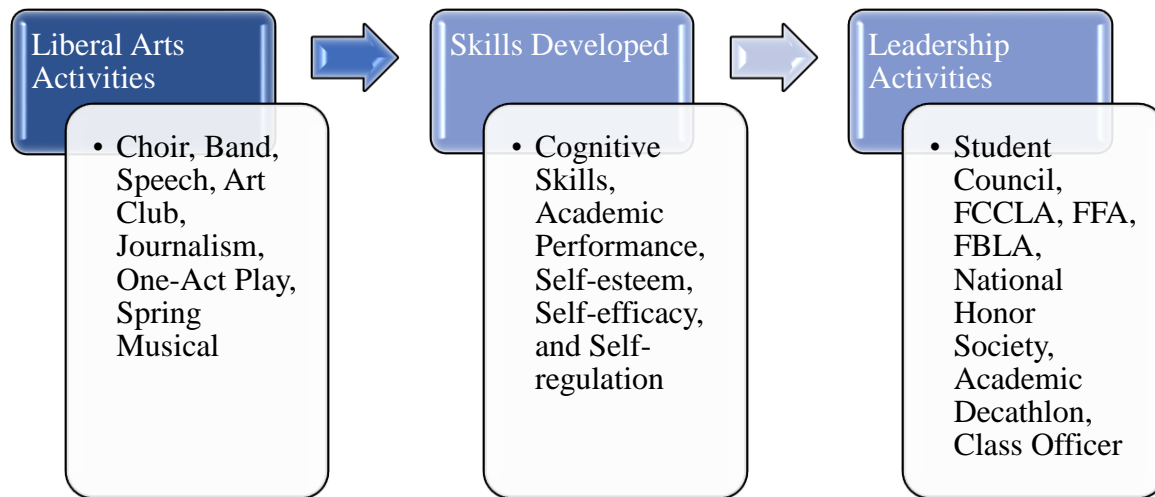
Liberal Arts Activities

• Choir, Band, Speech, Art Club, Journalism, One-Act Play, Spring Musical

Skills Developed

• Cognitive Skills, Academic Performance, Self-esteem, Self-efficacy, and Self-regulation

Leadership Activities

• Student Council, FCCLA, FFA, FBLA, National Honor Society, Academic Decathlon, Class Officer